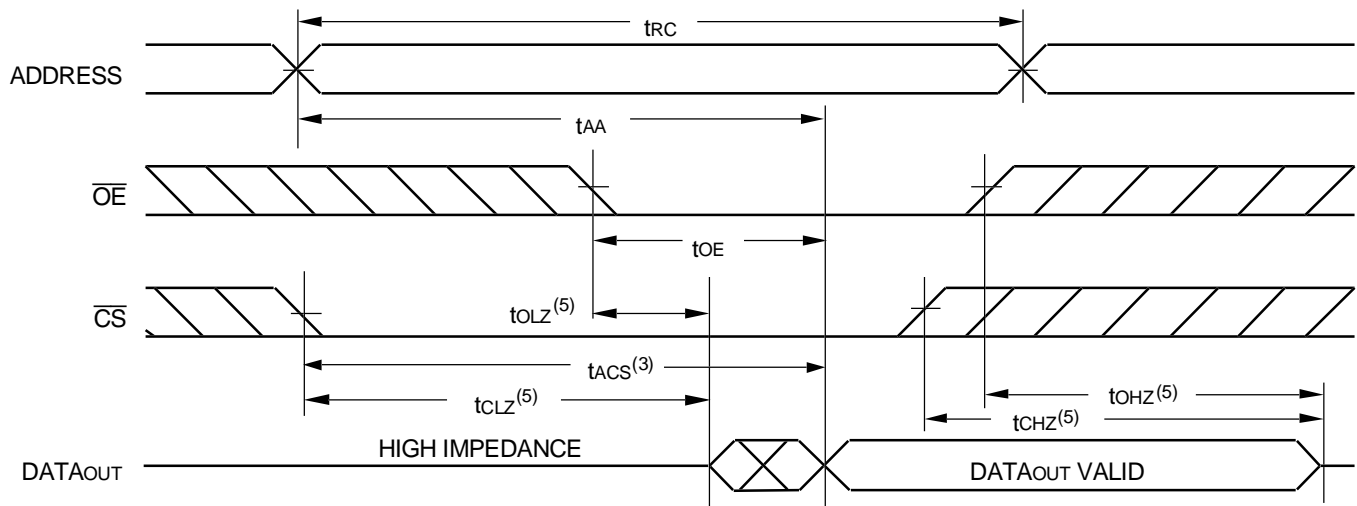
$t_{RC}$

ADDRESS

$t_{AA}$

$\overline{OE}$

$t_{OE}$

$\overline{CS}$

$t_{OLZ}^{(5)}$

$t_{ACS}^{(3)}$

$t_{CLZ}^{(5)}$

$t_{OHZ}^{(5)}$

$t_{CHZ}^{(5)}$

$DATA_{OUT}$

HIGH IMPEDANCE

$DATA_{OUT}$ VALID